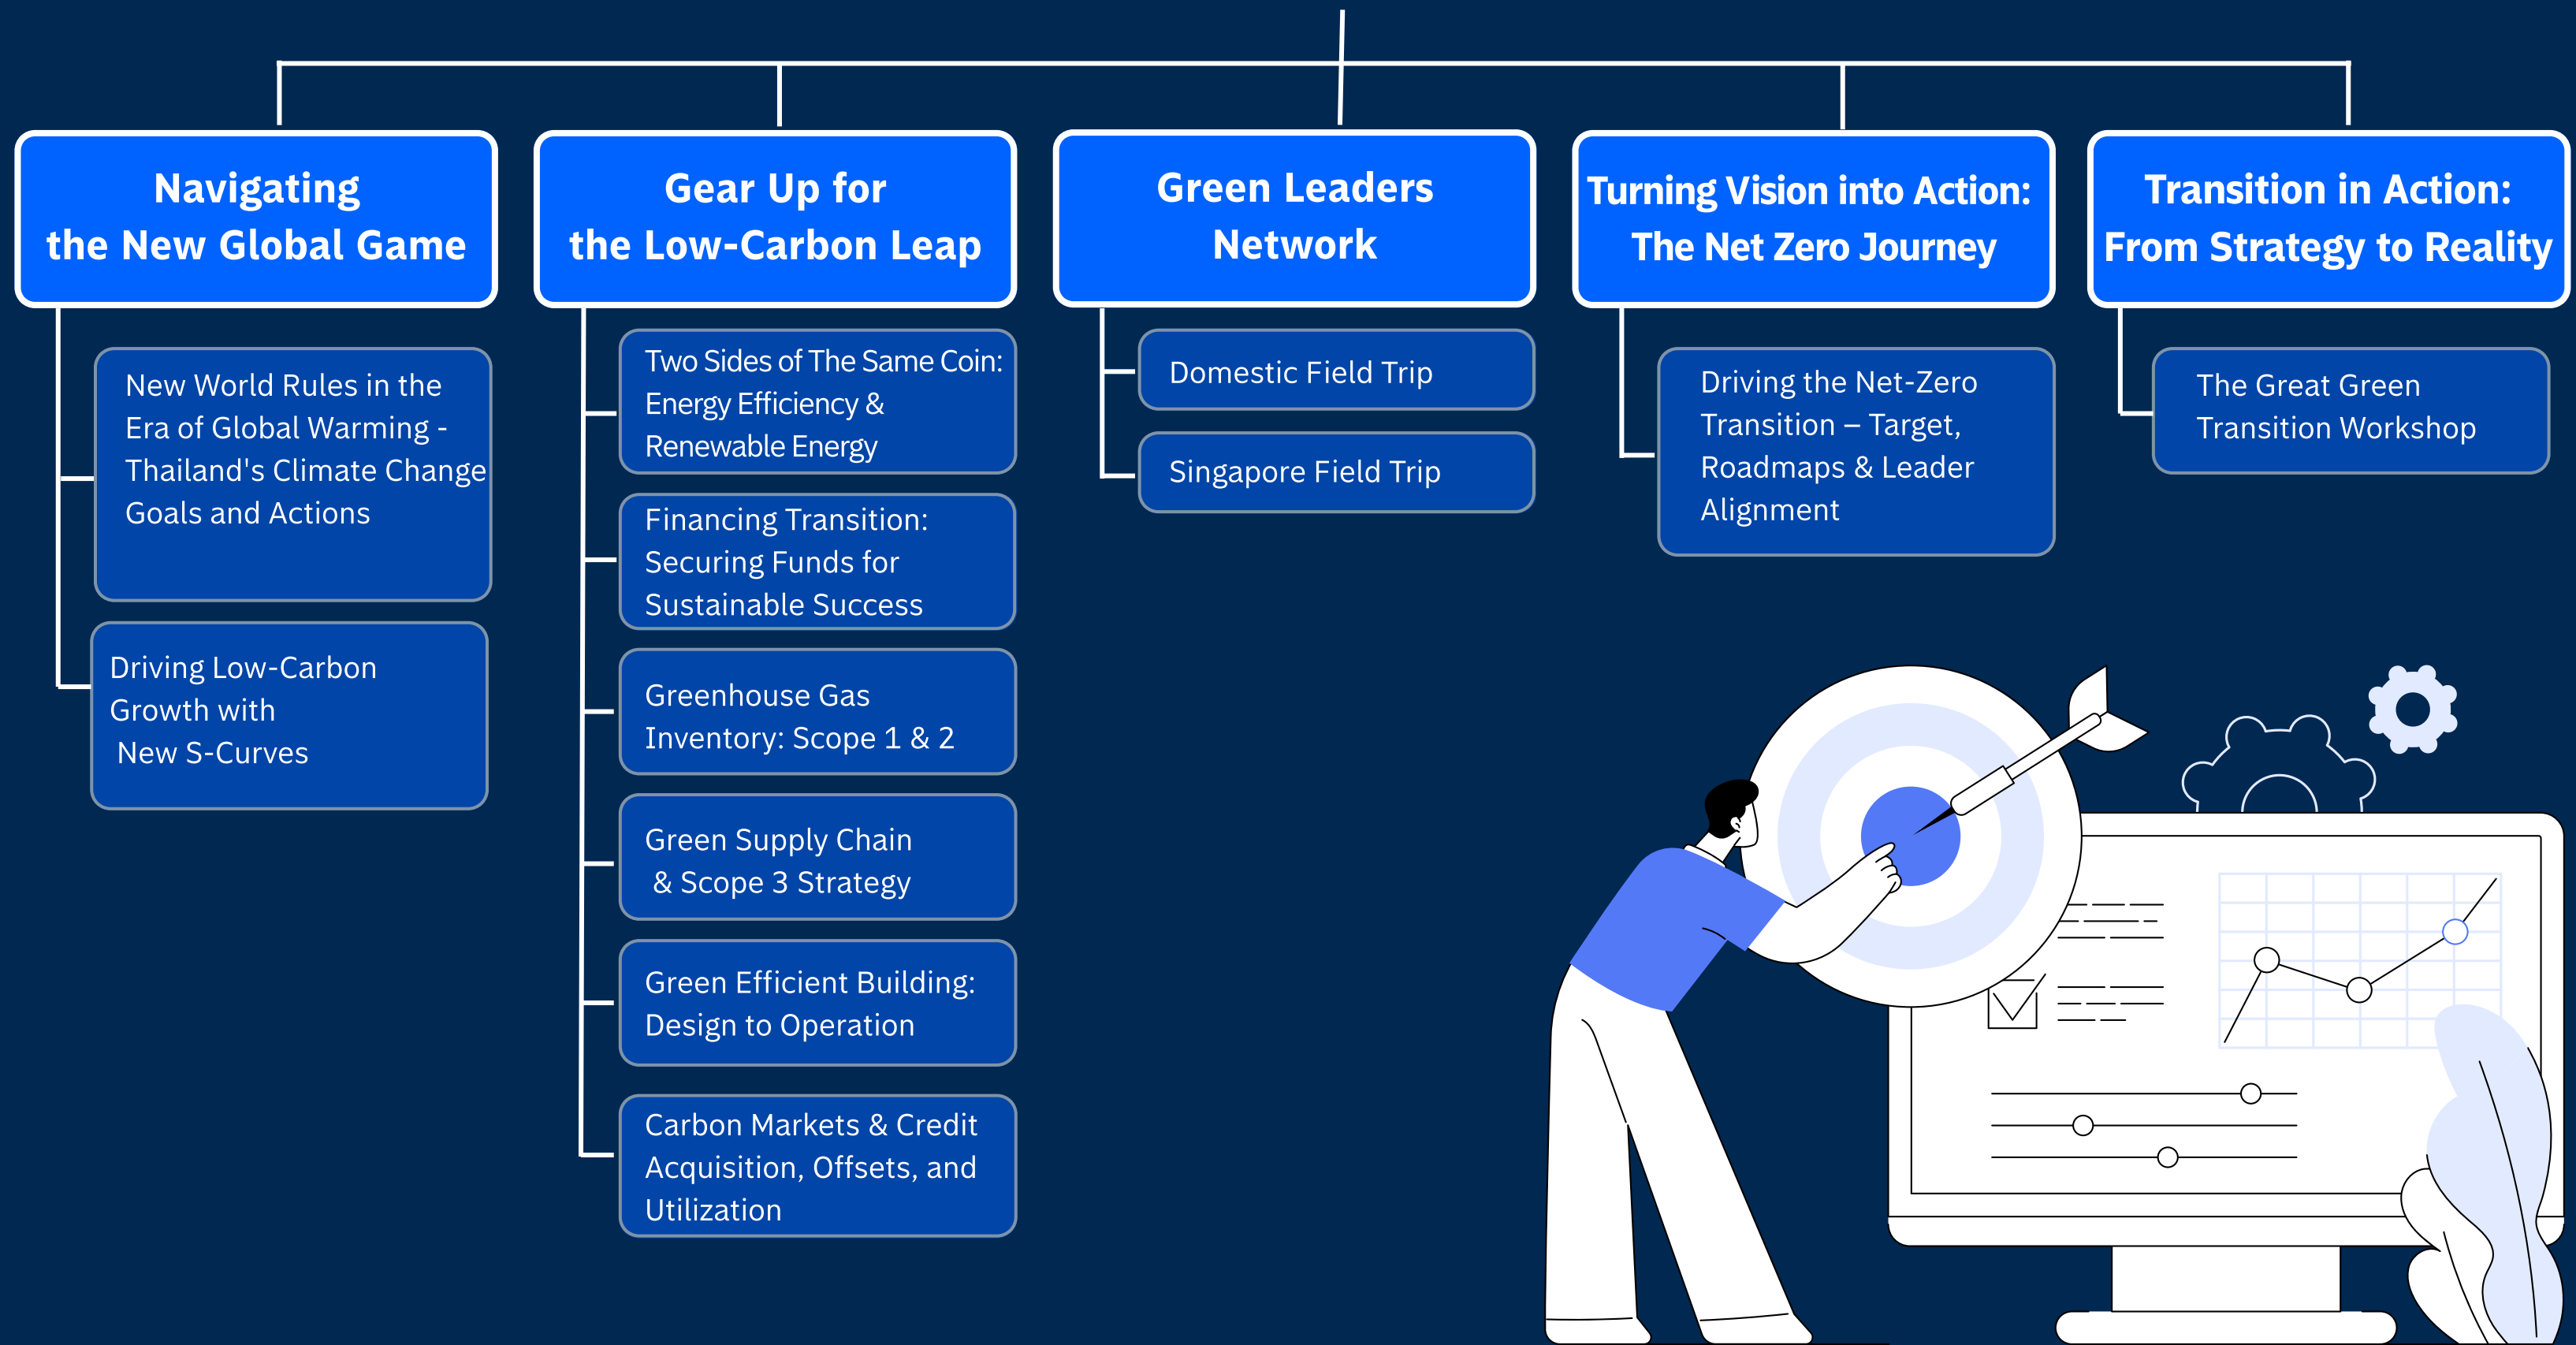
Navigating the New Global Game

New World Rules in the Era of Global Warming - Thailand's Climate Change Goals and Actions

Driving Low-Carbon Growth with New S-Curves

Gear Up for the Low-Carbon Leap

Two Sides of The Same Coin: Energy Efficiency & Renewable Energy

Financing Transition: Securing Funds for Sustainable Success

Greenhouse Gas Inventory: Scope 1 & 2

Green Supply Chain & Scope 3 Strategy

Green Efficient Building: Design to Operation

Carbon Markets & Credit Acquisition, Offsets, and Utilization

Green Leaders Network

Domestic Field Trip

Singapore Field Trip

Turning Vision into Action: The Net Zero Journey

Driving the Net-Zero Transition – Target, Roadmaps & Leader Alignment

Transition in Action: From Strategy to Reality

The Great Green Transition Workshop